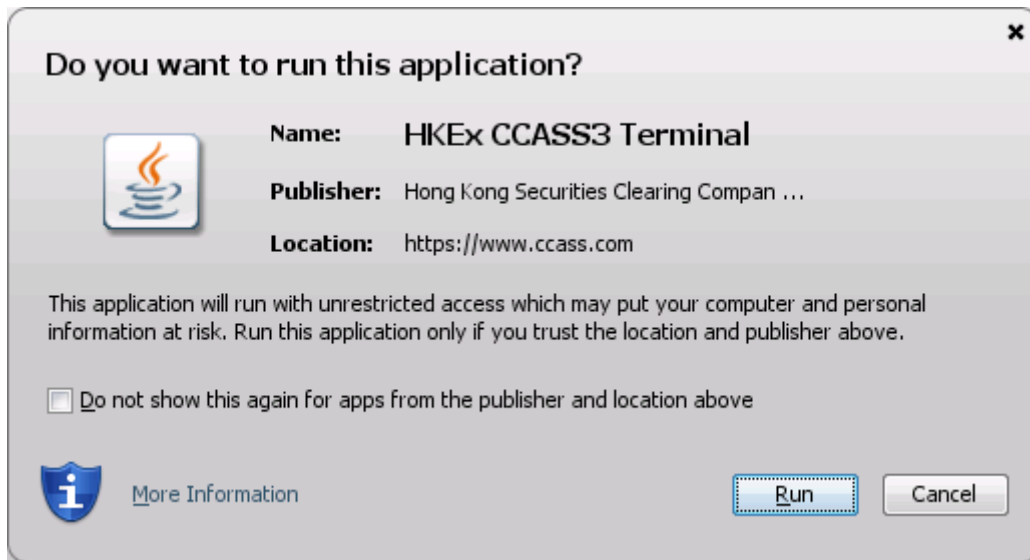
×

Do you want to run this application?

Name: HKEx CCASS3 Terminal

Publisher: Hong Kong Securities Clearing Compan ...

Location: https://www.ccass.com

This application will run with unrestricted access which may put your computer and personal information at risk. Run this application only if you trust the location and publisher above.

Do not show this again for apps from the publisher and location above

More Information

Run

Cancel